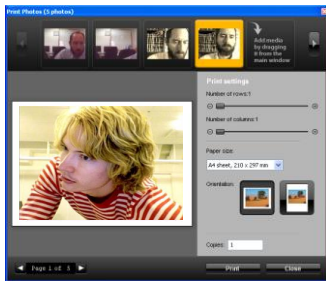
Print Photos (5 photos)

Add media by dragging it from the main window

Print settings

Number of rows:1

Number of columns:1

Paper size:

A4 sheet, 210 x 297 mm

Orientation:

Copies: 1

Page 1 of 5

Print

Close